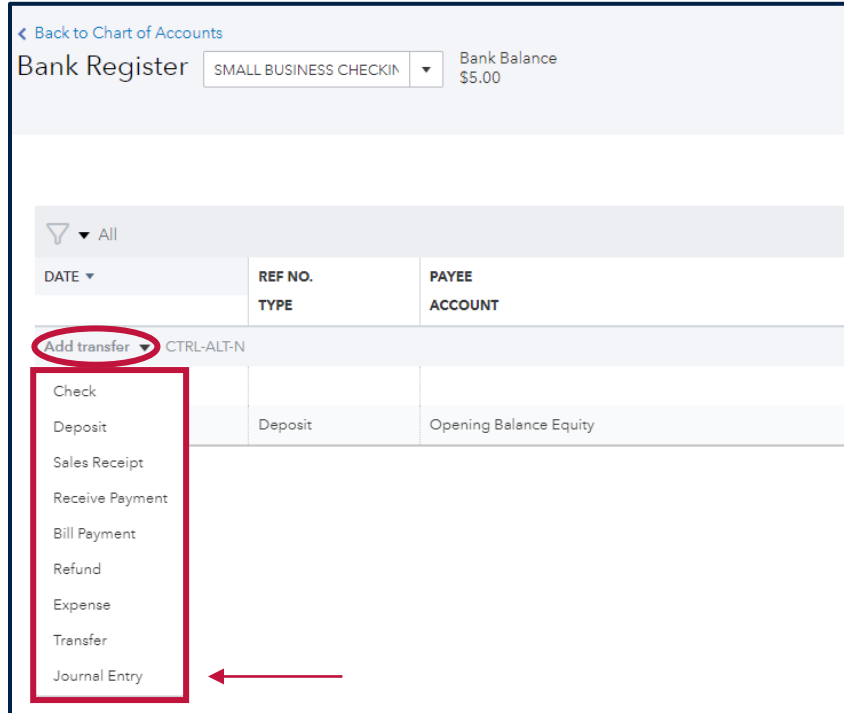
< Back to Chart of Accounts

Bank Register SMALL BUSINESS CHECKIN ▾ Bank Balance $5.00

▾ All

| DATE ▾ | REF NO. TYPE | PAYEE ACCOUNT |
|---|---|---|
| Add transfer ▾ CTRL-ALT-N | | |
| | | |
| | Deposit | Opening Balance Equity |

Check
Deposit
Sales Receipt
Receive Payment
Bill Payment
Refund
Expense
Transfer
Journal Entry